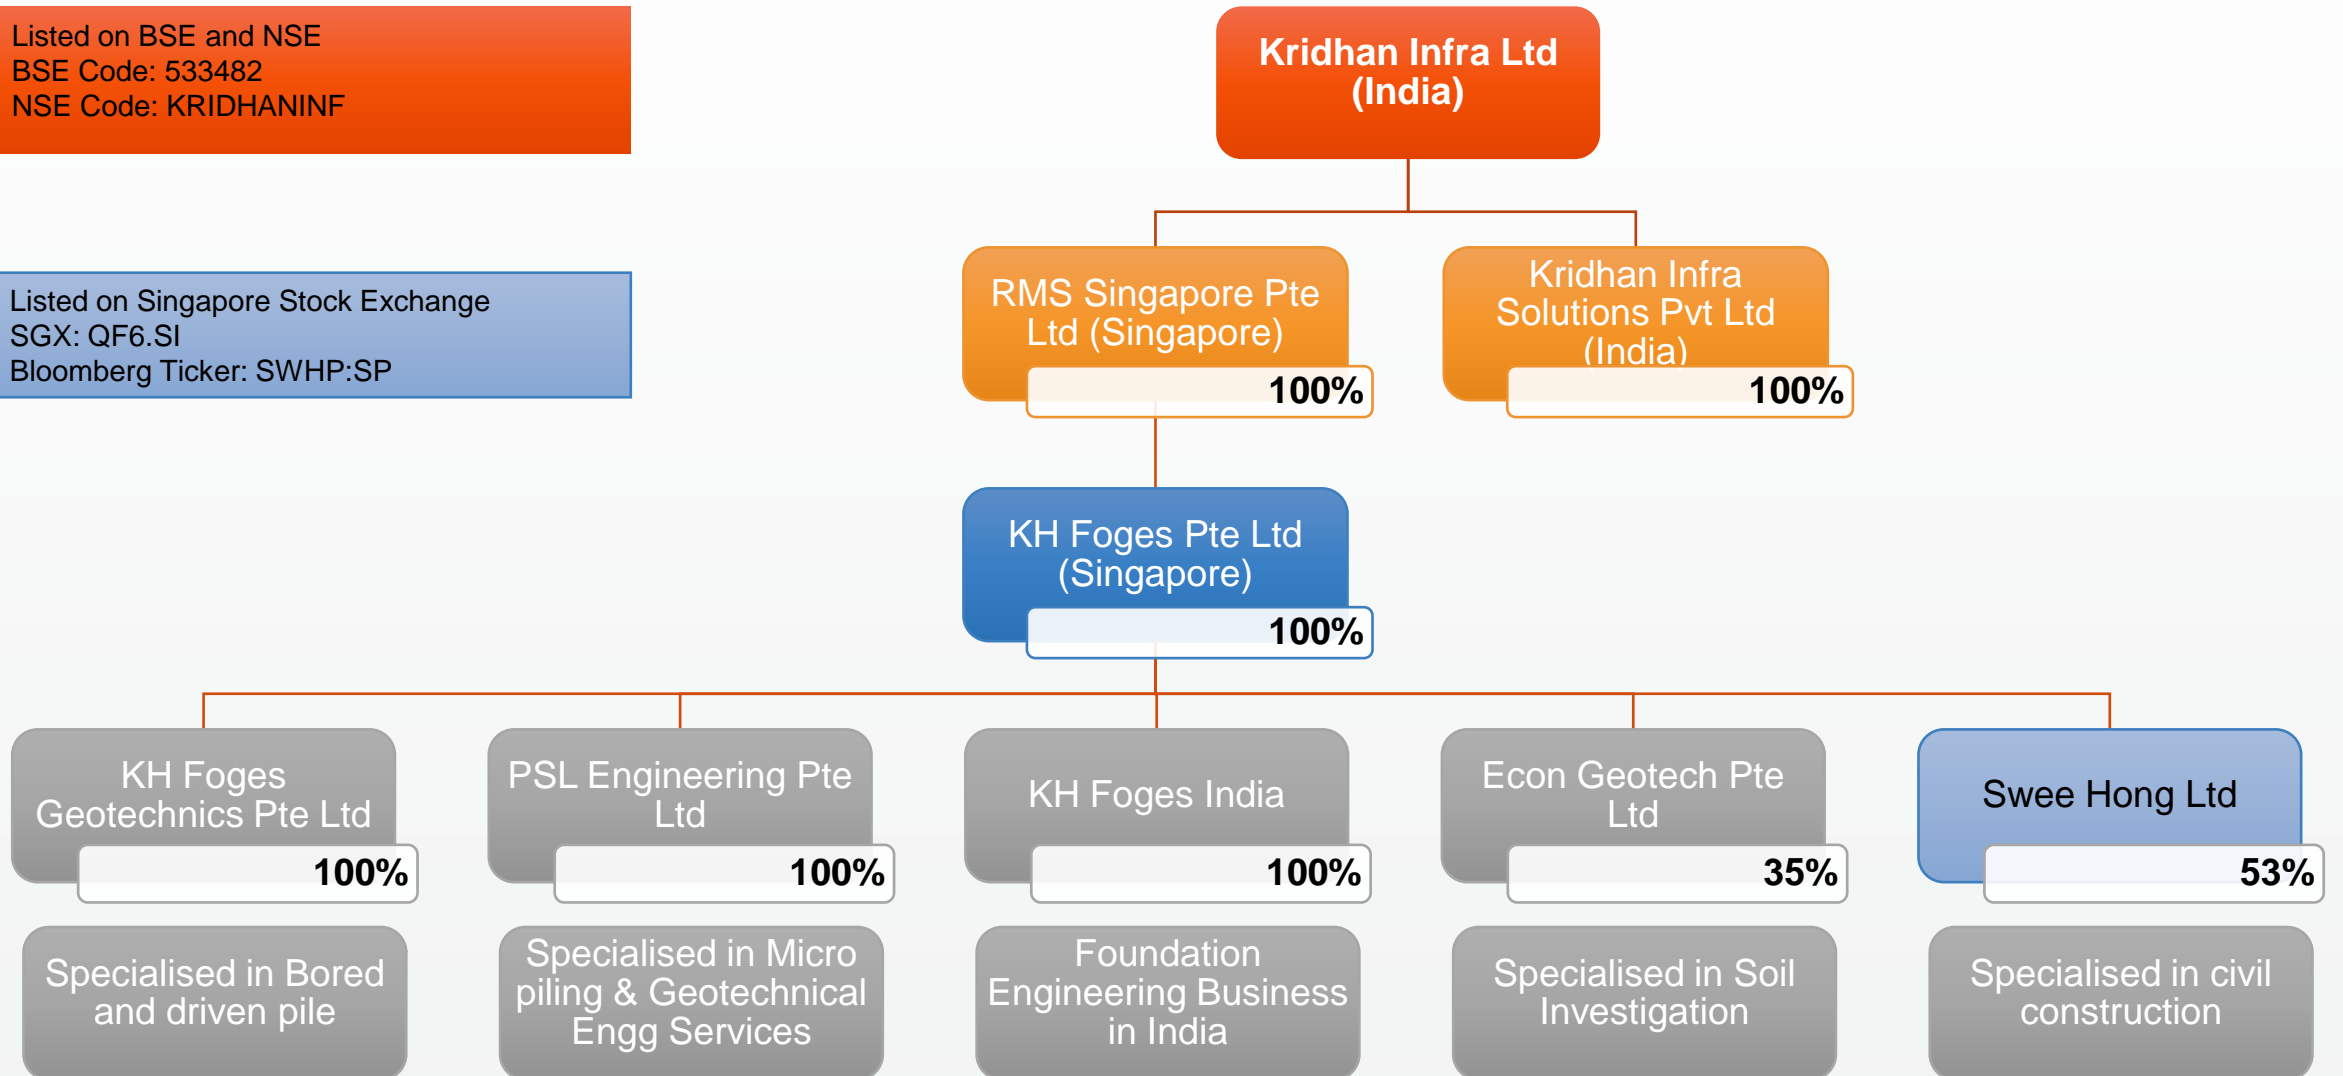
Listed on BSE and NSE
BSE Code: 533482
NSE Code: KRIDHANINF

Listed on Singapore Stock Exchange
SGX: QF6.SI
Bloomberg Ticker: SWHP:SP

Kridhan Infra Ltd (India)

RMS Singapore Pte Ltd (Singapore)
100%

Kridhan Infra Solutions Pvt Ltd (India)
100%

KH Foges Pte Ltd (Singapore)
100%

KH Foges Geotechnics Pte Ltd
100%

PSL Engineering Pte Ltd
100%

KH Foges India
100%

Econ Geotech Pte Ltd
35%

Swee Hong Ltd
53%

Specialised in Bored and driven pile

Specialised in Micro piling & Geotechnical Engg Services

Foundation Engineering Business in India

Specialised in Soil Investigation

Specialised in civil construction